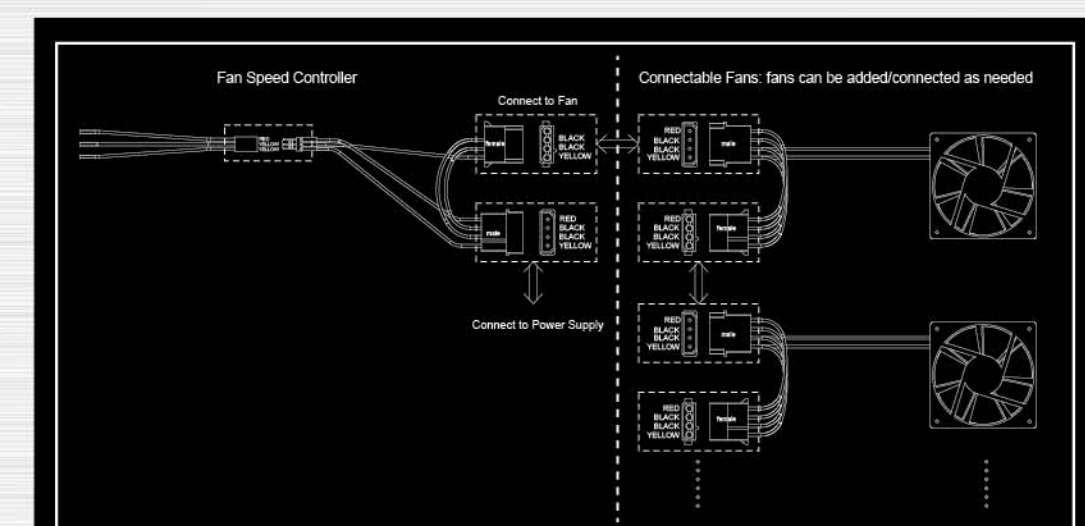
Fan Speed Controller

RED
YELLOW
YELLOW

Connect to Fan

female

BLACK
BLACK
YELLOW

male

RED
BLACK
BLACK
YELLOW

Connect to Power Supply

Connectable Fans: fans can be added/connected as needed

RED
BLACK
BLACK
YELLOW

male

RED
BLACK
BLACK
YELLOW

female

RED
BLACK
BLACK
YELLOW

male

RED
BLACK
BLACK
YELLOW

female